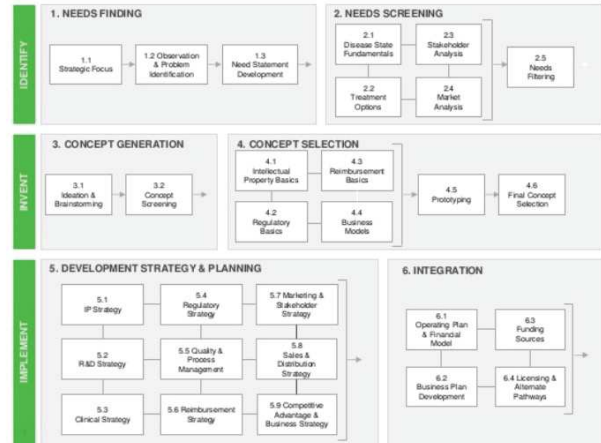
IDENTIFY

1. NEEDS FINDING

1.1 Strategic Focus

1.2 Observation & Problem Identification

1.3 Need Statement Development

2. NEEDS SCREENING

2.1 Disease State Fundamentals

2.3 Stakeholder Analysis

2.2 Treatment Options

2.4 Market Analysis

2.5 Needs Filtering

INVENT

3. CONCEPT GENERATION

3.1 Ideation & Brainstorming

3.2 Concept Screening

4. CONCEPT SELECTION

4.1 Intellectual Property Basics

4.3 Reimbursement Basics

4.2 Regulatory Basics

4.4 Business Models

4.5 Prototyping

4.6 Final Concept Selection

IMPLEMENT

5. DEVELOPMENT STRATEGY & PLANNING

5.1 IP Strategy

5.4 Regulatory Strategy

5.7 Marketing & Stakeholder Strategy

5.2 R&D Strategy

5.5 Quality & Process Management

5.8 Sales & Distribution Strategy

5.3 Clinical Strategy

5.6 Reimbursement Strategy

5.9 Competitive Advantage & Business Strategy

6. INTEGRATION

6.1 Operating Plan & Financial Model

6.3 Funding Sources

6.2 Business Plan Development

6.4 Licensing & Alternate Pathways